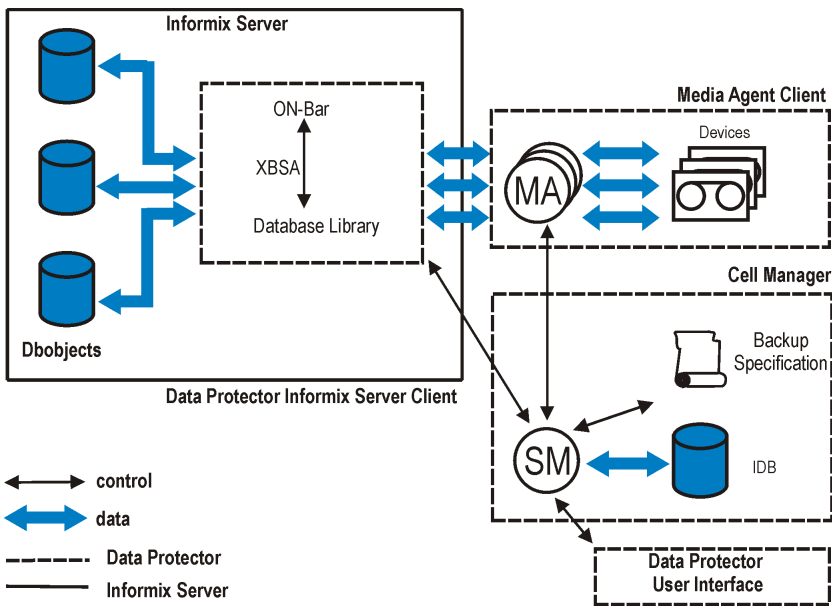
Informix Server

ON-Bar

XBSA

Database Library

Dbobjects

Data Protector Informix Server Client

Media Agent Client

Devices

MA

Cell Manager

Backup Specification

SM

IDB

Data Protector User Interface

control

data

Data Protector

Informix Server